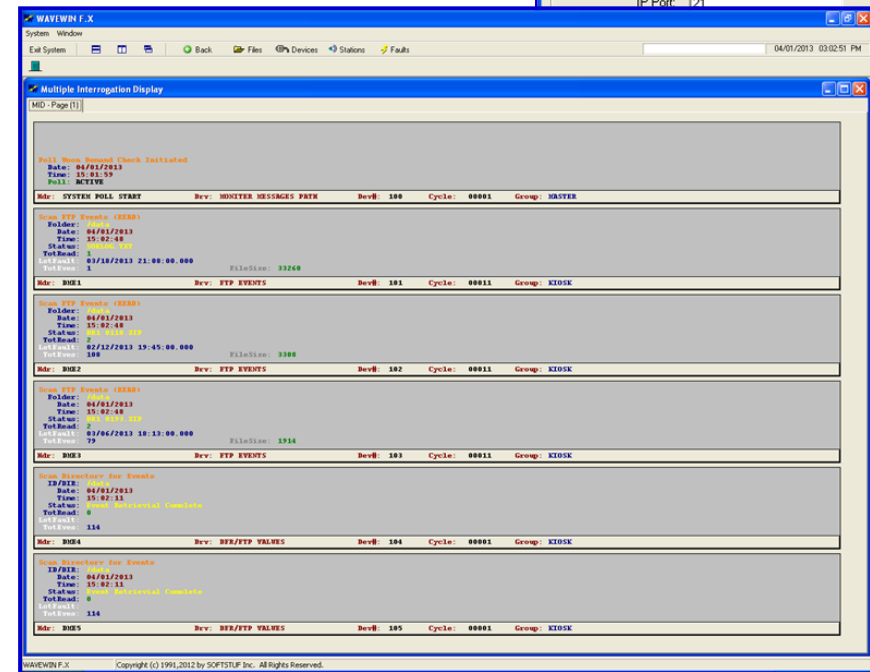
IP Port: 21

WAVEWIN F.X

System Window

Exit System Back Files Devices Stations Faults

04/01/2013 03:02:51 PM

Multiple Interrogation Display

MID - Page [1]

Poll Wave Demand Check Initiated
Date: 04/01/2013
Time: 15:01:59
Poll: ACTIVE

Hdr: SYSTEM POLL START Drv: MONITER MESSAGES PRTN Dev#: 100 Cycle: 00001 Group: MASTER

Scan FTP Events (RERO)
Folder: /data
Date: 04/01/2013
Time: 15:02:48
Status: 000100.TXT
TotRead: 1
LstFault: 03/18/2013 21:08:00.000
TotEvnt: 1 FileSize: 33260

Hdr: BME1 Drv: FTP EVENTS Dev#: 101 Cycle: 00011 Group: KIOSK

Scan FTP Events (RERO)
Folder: /data
Date: 04/01/2013
Time: 15:02:48
Status: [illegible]
TotRead: 2
LstFault: 02/12/2013 19:45:00.000
TotEvnt: 108 FileSize: 3308

Hdr: BME2 Drv: FTP EVENTS Dev#: 102 Cycle: 00011 Group: KIOSK

Scan FTP Events (RERO)
Folder: /data
Date: 04/01/2013
Time: 15:02:48
Status: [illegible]
TotRead: 2
LstFault: 03/06/2013 18:13:00.000
TotEvnt: 79 FileSize: 1914

Hdr: BME3 Drv: FTP EVENTS Dev#: 103 Cycle: 00011 Group: KIOSK

Scan Directory for Events
ID/DIR: /data
Date: 04/01/2013
Time: 15:02:11
Status: Event Retrieval Complete
TotRead: 0
LstFault:
TotEvnt: 114

Hdr: BME4 Drv: DFR/FTP VALUES Dev#: 104 Cycle: 00001 Group: KIOSK

Scan Directory for Events
ID/DIR: /data
Date: 04/01/2013
Time: 15:02:11
Status: Event Retrieval Complete
TotRead: 0
LstFault:
TotEvnt: 114

Hdr: BME5 Drv: DFR/FTP VALUES Dev#: 105 Cycle: 00001 Group: KIOSK

WAVEWIN F.X Copyright (c) 1991,2012 by SOFTSTUF Inc. All Rights Reserved.